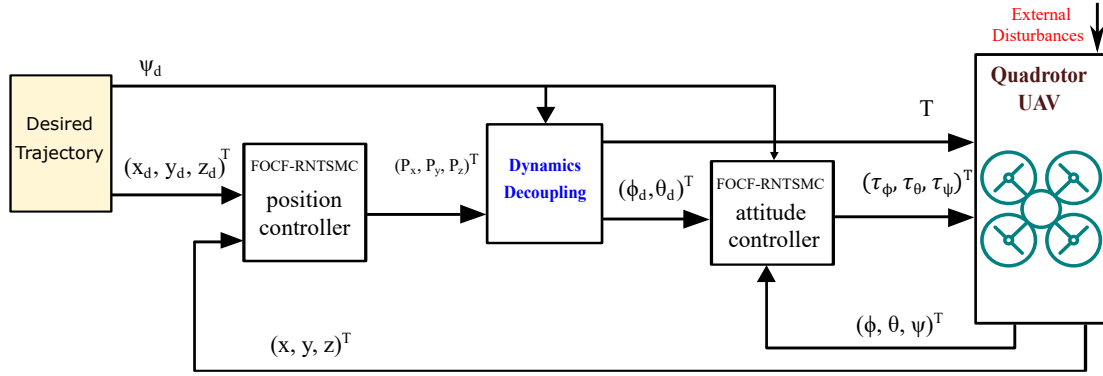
External Disturbances

$\psi_d$

Quadrotor UAV

Desired Trajectory

T

$(x_d, y_d, z_d)^T$

FOCF-RNTSMC position controller

$(P_x, P_y, P_z)^T$

Dynamics Decoupling

$(\phi_d, \theta_d)^T$

FOCF-RNTSMC attitude controller

$(\tau_\phi, \tau_\theta, \tau_\psi)^T$

$(\phi, \theta, \psi)^T$

$(x, y, z)^T$